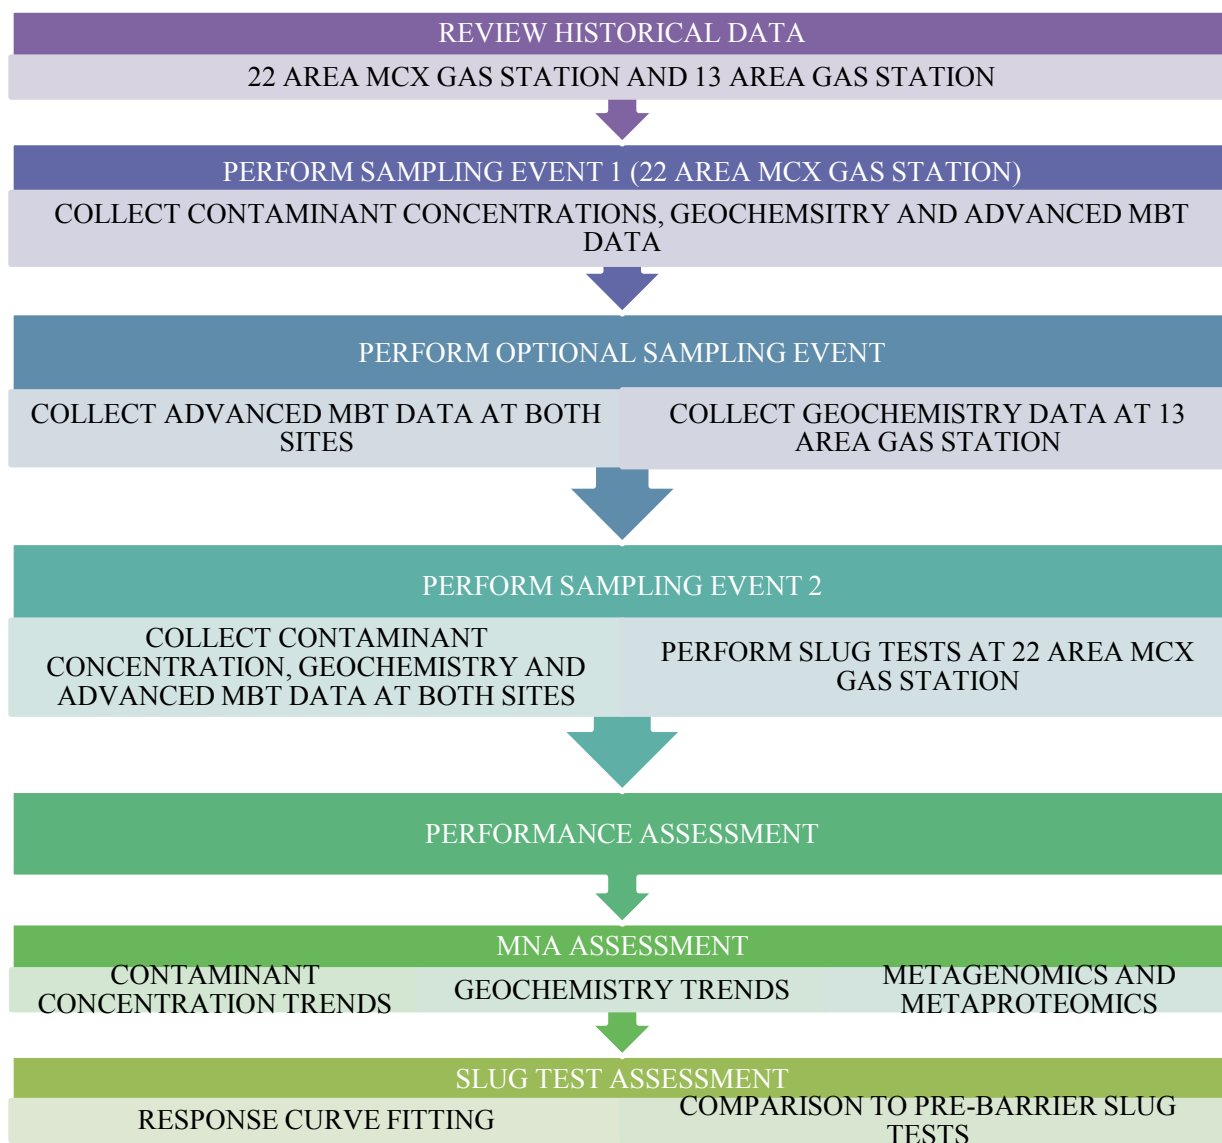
REVIEW HISTORICAL DATA

22 AREA MCX GAS STATION AND 13 AREA GAS STATION

PERFORM SAMPLING EVENT 1 (22 AREA MCX GAS STATION)

COLLECT CONTAMINANT CONCENTRATIONS, GEOCHEMSITRY AND ADVANCED MBT DATA

PERFORM OPTIONAL SAMPLING EVENT

COLLECT ADVANCED MBT DATA AT BOTH SITES

COLLECT GEOCHEMISTRY DATA AT 13 AREA GAS STATION

PERFORM SAMPLING EVENT 2

COLLECT CONTAMINANT CONCENTRATION, GEOCHEMISTRY AND ADVANCED MBT DATA AT BOTH SITES

PERFORM SLUG TESTS AT 22 AREA MCX GAS STATION

PERFORMANCE ASSESSMENT

MNA ASSESSMENT

CONTAMINANT CONCENTRATION TRENDS

GEOCHEMISTRY TRENDS

METAGENOMICS AND METAPROTEOMICS

SLUG TEST ASSESSMENT

RESPONSE CURVE FITTING

COMPARISON TO PRE-BARRIER SLUG TESTS